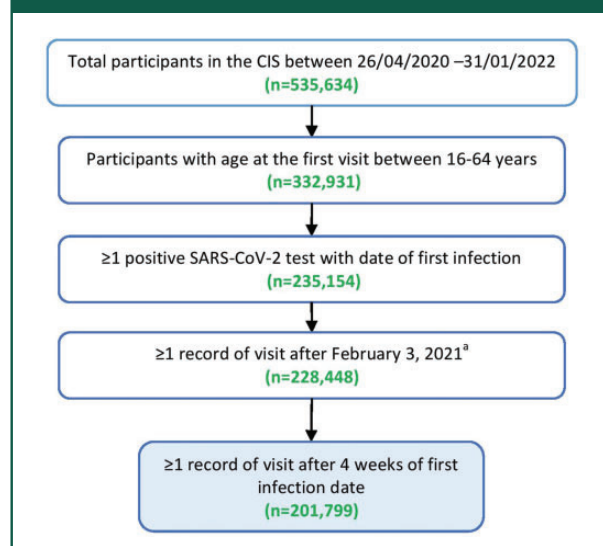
Total participants in the CIS between 26/04/2020 –31/01/2022
(n=535,634)

Participants with age at the first visit between 16-64 years
(n=332,931)

≥1 positive SARS-CoV-2 test with date of first infection
(n=235,154)

≥1 record of visit after February 3, 2021$^{a}$
(n=228,448)

≥1 record of visit after 4 weeks of first infection date
(n=201,799)